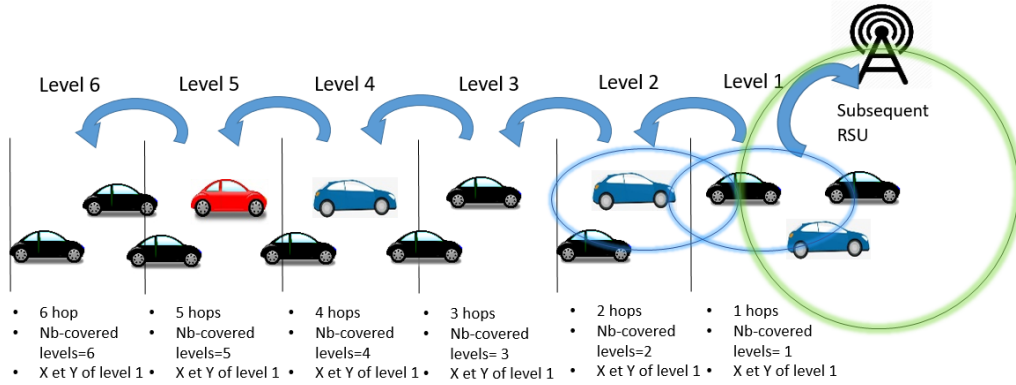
Level 6 Level 5 Level 4 Level 3 Level 2 Level 1

Subsequent RSU

• 6 hop
• Nb-covered levels=6
• X et Y of level 1

• 5 hops
• Nb-covered levels=5
• X et Y of level 1

• 4 hops
• Nb-covered levels=4
• X et Y of level 1

• 3 hops
• Nb-covered levels= 3
• X et Y of level 1

• 2 hops
• Nb-covered levels=2
• X et Y of level 1

• 1 hops
• Nb-covered levels= 1
• X et Y of level 1